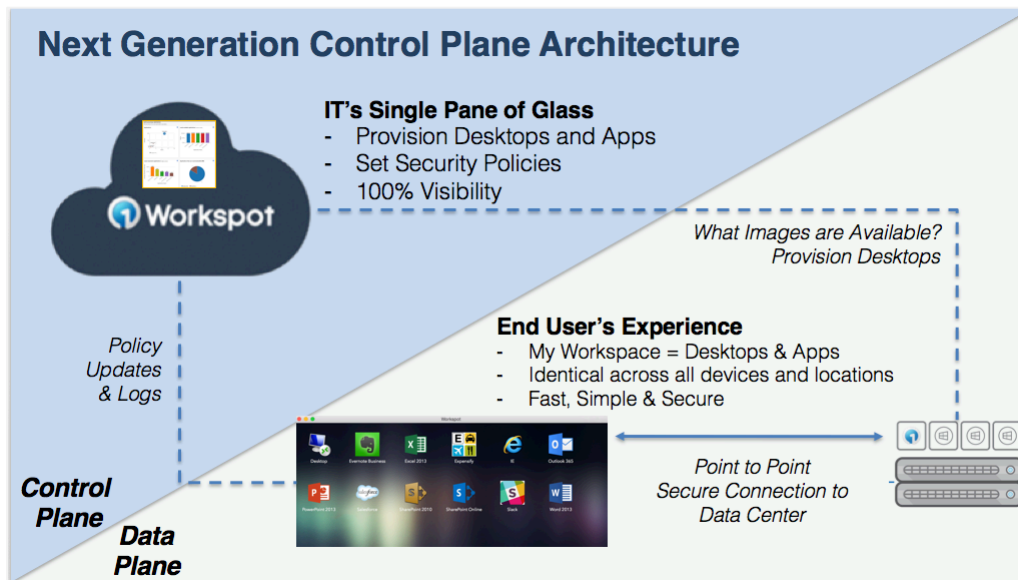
Next Generation Control Plane Architecture

Workspot

IT's Single Pane of Glass
- Provision Desktops and Apps
- Set Security Policies
- 100% Visibility

What Images are Available?
Provision Desktops

Policy
Updates
& Logs

End User's Experience
- My Workspace = Desktops & Apps
- Identical across all devices and locations
- Fast, Simple & Secure

Workspot

Desktop Evernote Business Excel 2013 Expensify IE Outlook 365
PowerPoint 2013 Salesforce SharePoint 2010 SharePoint Online Slack Word 2013

Point to Point
Secure Connection to
Data Center

Control
Plane

Data
Plane